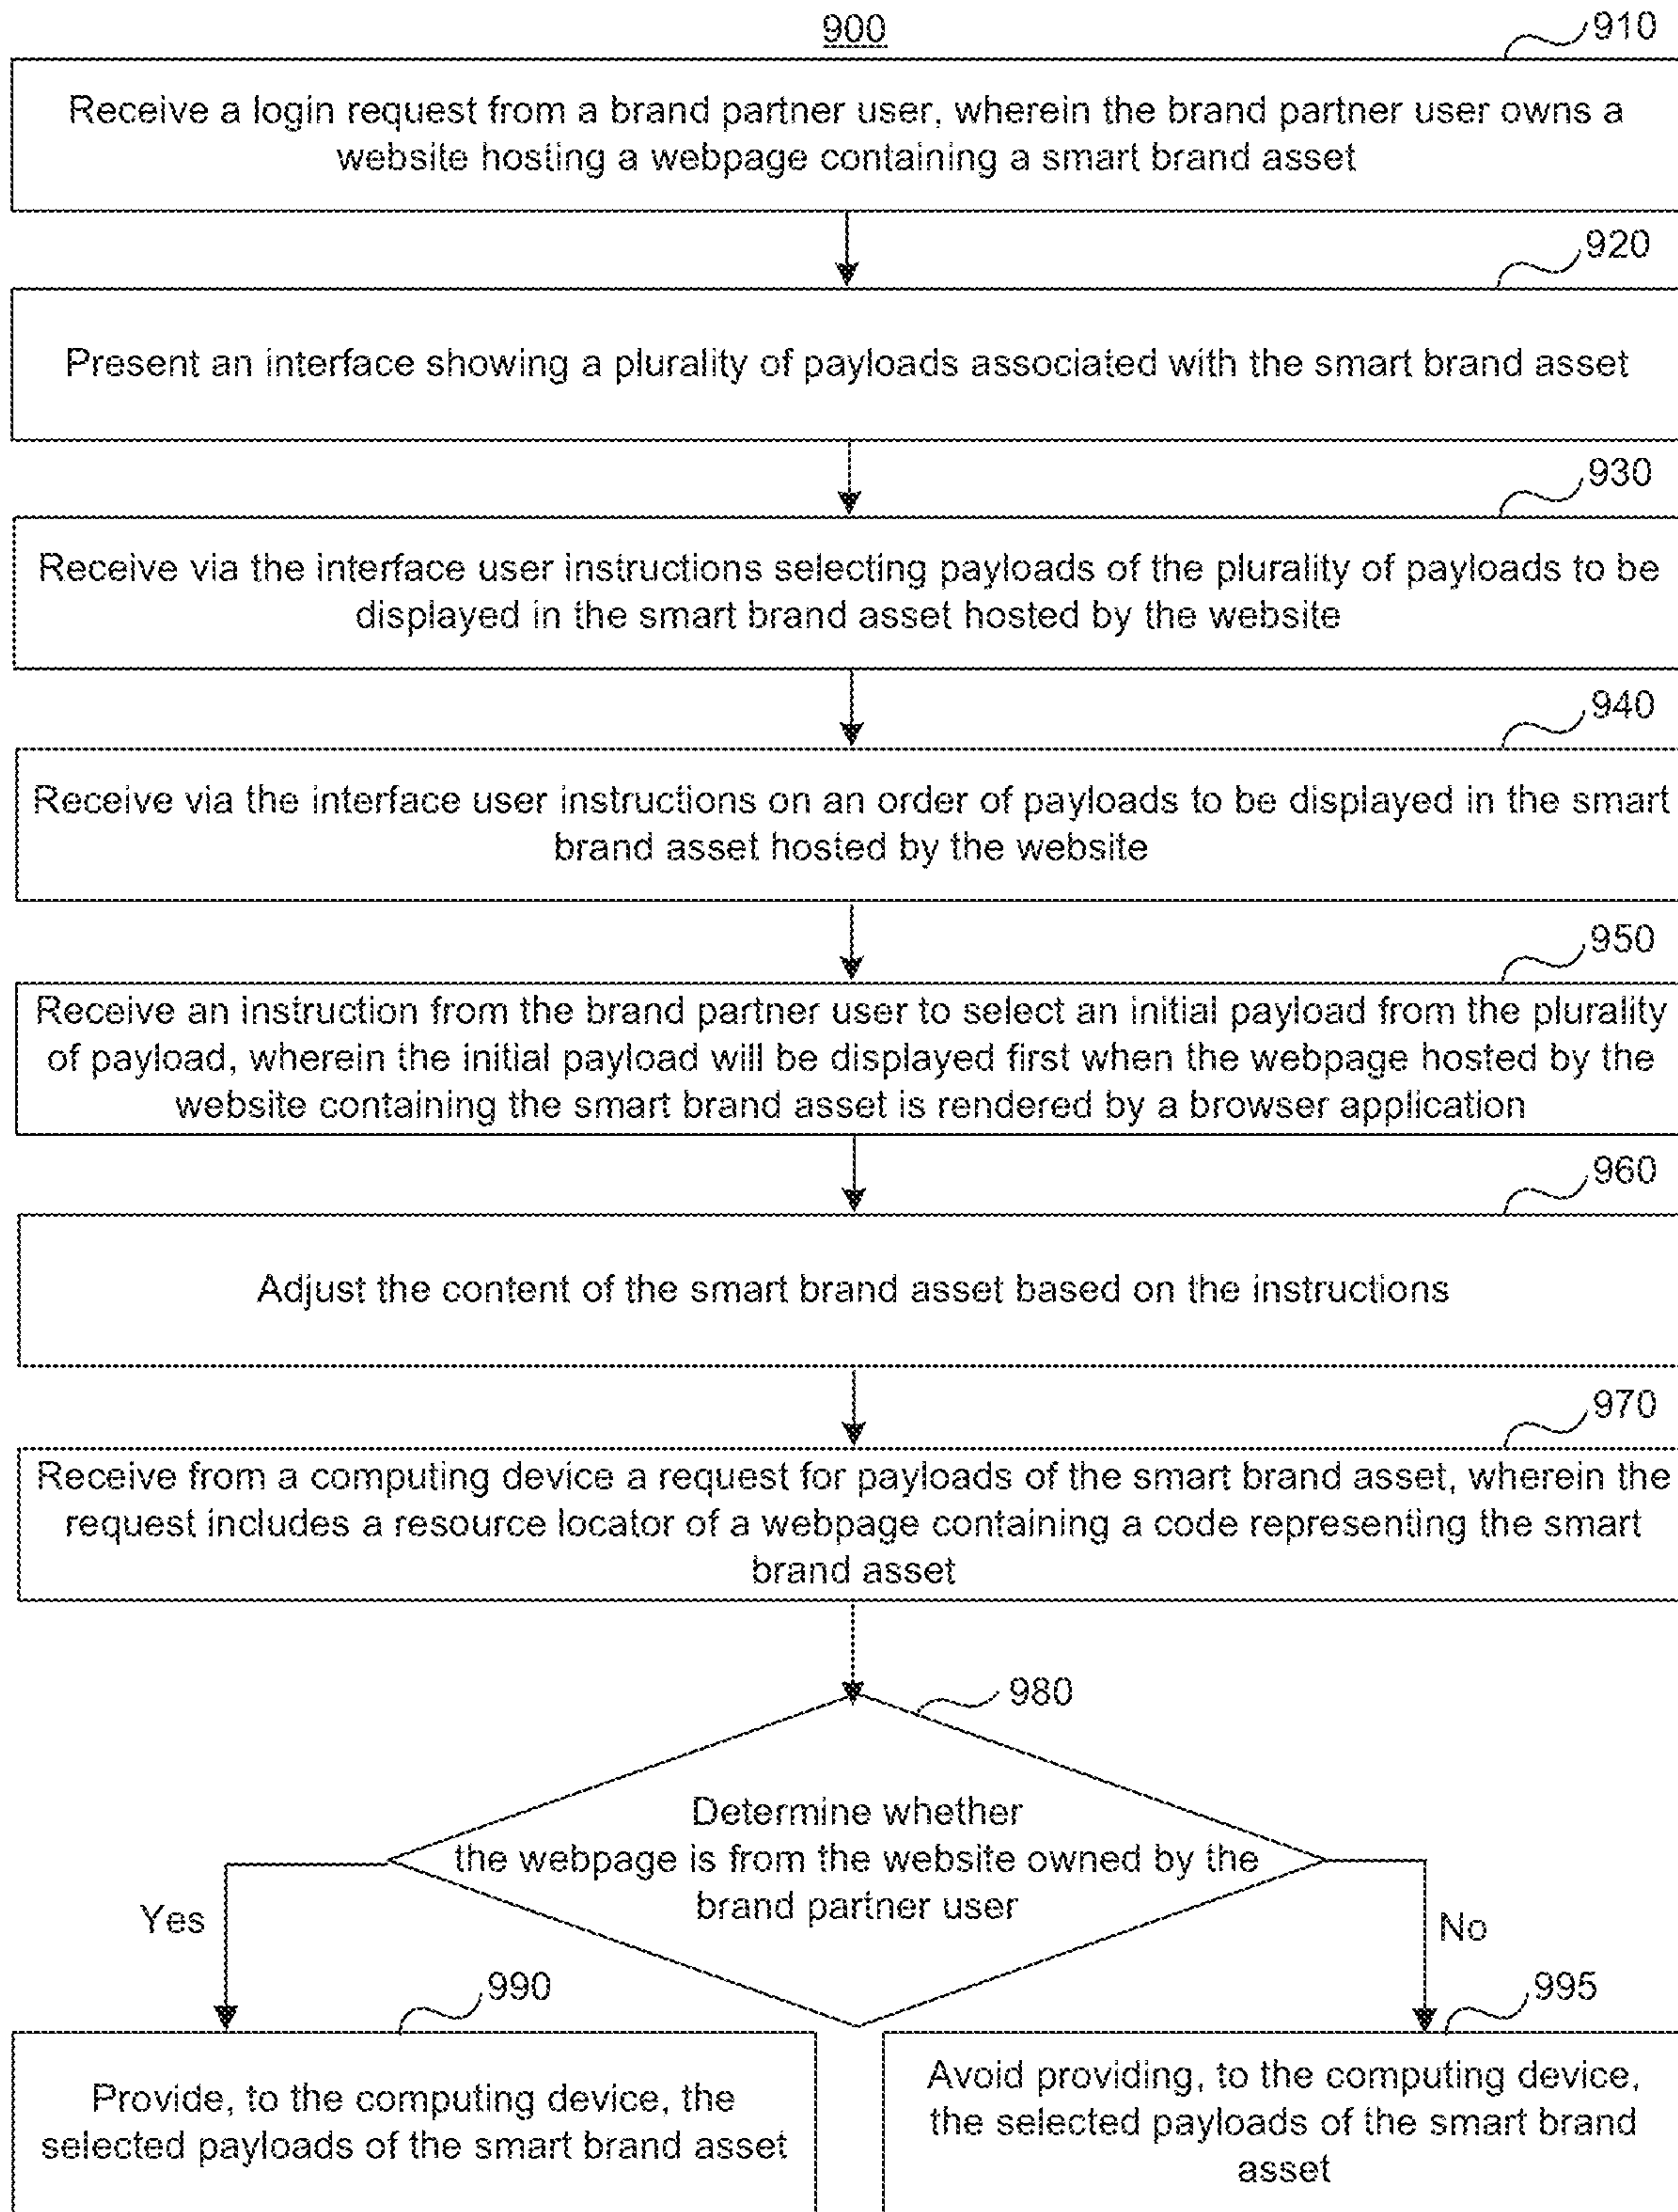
900

910

Receive a login request from a brand partner user, wherein the brand partner user owns a website hosting a webpage containing a smart brand asset

920

Present an interface showing a plurality of payloads associated with the smart brand asset

930

Receive via the interface user instructions selecting payloads of the plurality of payloads to be displayed in the smart brand asset hosted by the website

940

Receive via the interface user instructions on an order of payloads to be displayed in the smart brand asset hosted by the website

950

Receive an instruction from the brand partner user to select an initial payload from the plurality of payload, wherein the initial payload will be displayed first when the webpage hosted by the website containing the smart brand asset is rendered by a browser application

960

Adjust the content of the smart brand asset based on the instructions

970

Receive from a computing device a request for payloads of the smart brand asset, wherein the request includes a resource locator of a webpage containing a code representing the smart brand asset

980

Determine whether the webpage is from the website owned by the brand partner user

Yes

No

990

Provide, to the computing device, the selected payloads of the smart brand asset

995

Avoid providing, to the computing device, the selected payloads of the smart brand asset